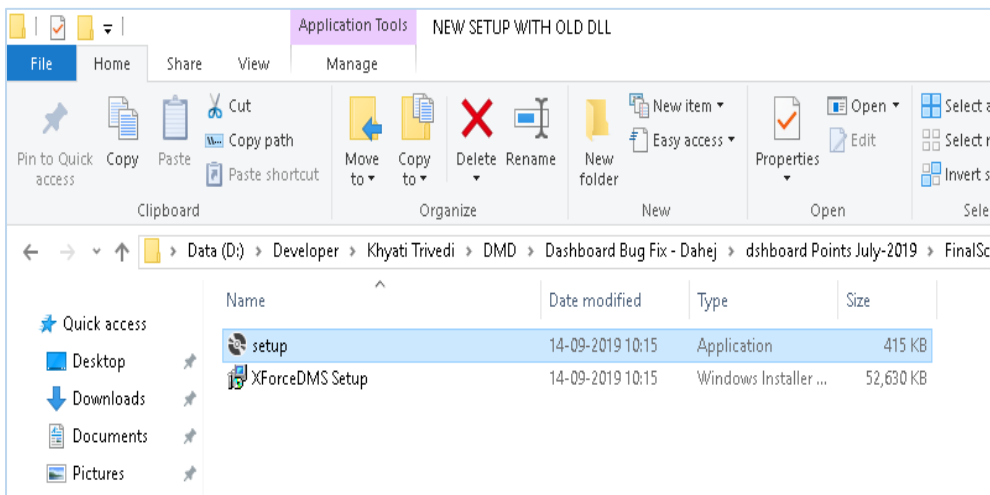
Application Tools NEW SETUP WITH OLD DLL

File Home Share View Manage

Pin to Quick access Copy Paste Cut Copy path Paste shortcut
Clipboard

Move to Copy to Delete Rename
Organize

New folder New item Easy access
New

Properties Open Edit
Open

Select a Select n Invert s
Sele

Data (D:) > Developer > Khyati Trivedi > DMD > Dashboard Bug Fix - Dahej > dshboard Points July-2019 > FinalSc

Quick access
Desktop
Downloads
Documents
Pictures

| Name | Date modified | Type | Size |
|---|---|---|---|
| setup | 14-09-2019 10:15 | Application | 415 KB |
| XForceDMS Setup | 14-09-2019 10:15 | Windows Installer ... | 52,630 KB |